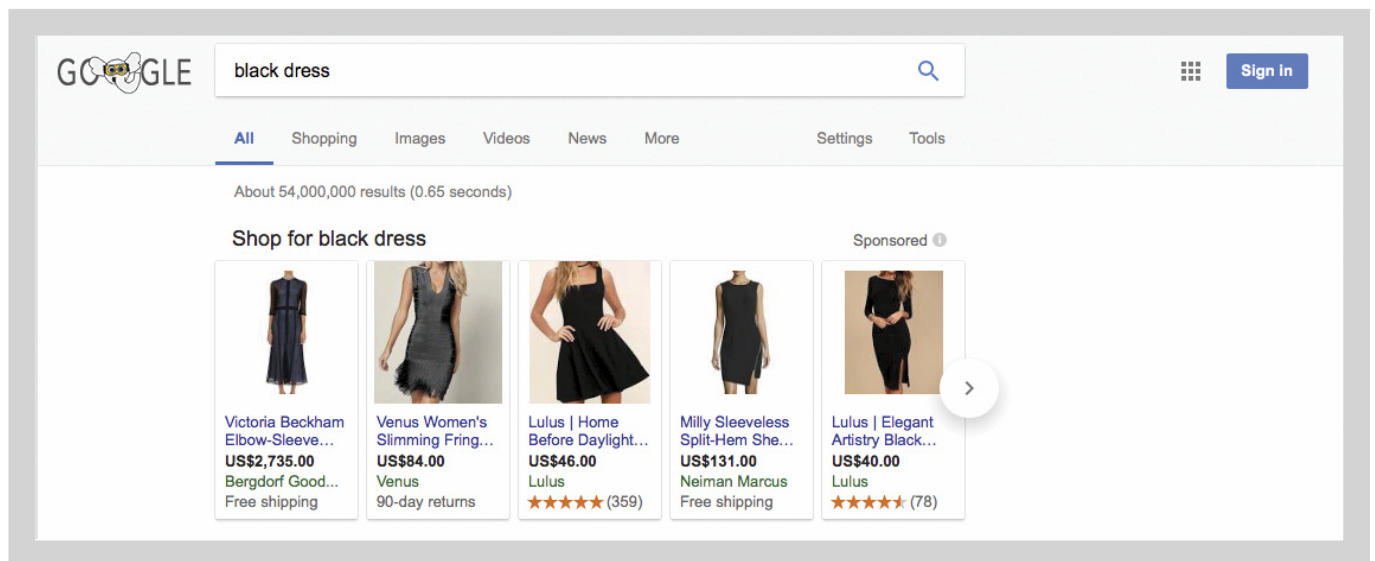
GOOGLE

black dress

Sign in

All Shopping Images Videos News More Settings Tools

About 54,000,000 results (0.65 seconds)

Shop for black dress

Sponsored

Victoria Beckham Elbow-Sleeve...
US$2,735.00
Bergdorf Good...
Free shipping

Venus Women's Slimming Fring...
US$84.00
Venus
90-day returns

Lulus | Home Before Daylight...
US$46.00
Lulus
★★★★★ (359)

Milly Sleeveless Split-Hem She...
US$131.00
Neiman Marcus
Free shipping

Lulus | Elegant Artistry Black...
US$40.00
Lulus
★★★★★ (78)